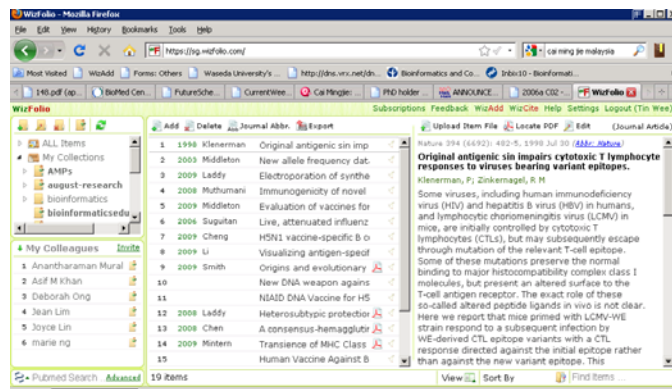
WizFolio - Mozilla Firefox

File Edit View History Bookmarks Tools Help

https://sg.wizfolio.com/

cai ming jie malaysia

Most Visited | WizAdd | Forms: Others | Waseda University's ... | http://dns.vrx.net/dn... | Bioinformatics and Co... | Inbix10 - Bioinformati...

148.pdf (ap... | BioMed Cen... | FutureSche... | CurrentWee... | Cai Mingjie: ... | PhD holder ... | ANNOUNCEMENT... | 2006a C02 -... | WizFolio

WizFolio

Subscriptions Feedback WizAdd WizCite Help Settings Logout (Tin Wee)

ALL Items
My Collections
AMPs
august-research
bioinformatics
bioinformaticsedu

My Colleagues Invite
Anantharaman Mural
Asif M Khan
Deborah Ong
Jean Lim
Joyce Lin
marie ng

Pubmed Search Advanced

Add Delete Journal Abbr. Export

| | | | |
|---|---|---|---|
| 1 | 1998 | Klenerman | Original antigenic sin imp |
| 2 | 2003 | Middleton | New allele frequency dat |
| 3 | 2009 | Laddy | Electroporation of synthe |
| 4 | 2008 | Muthumani | Immunogenicity of novel |
| 5 | 2009 | Middleton | Evaluation of vaccines fo |
| 6 | 2006 | Suguitan | Live, attenuated influenz |
| 7 | 2009 | Cheng | H5N1 vaccine-specific B c |
| 8 | 2009 | Li | Visualizing antigen-specif |
| 9 | 2009 | Smith | Origins and evolutionary |
| 10 | | | New DNA weapon agains |
| 11 | | | NIAID DNA Vaccine for H5 |
| 12 | 2008 | Laddy | Heterosubtypic protectio |
| 13 | 2008 | Chen | A consensus-hemagglutir |
| 14 | 2009 | Mintern | Transience of MHC Class |
| 15 | | | Human Vaccine Against B |

19 items

Upload Item File Locate PDF Edit (Journal Article)

Nature 394 (6692): 482-5, 1998 Jul 30 (Abbr. Nature)

Original antigenic sin impairs cytotoxic T lymphocyte responses to viruses bearing variant epitopes.

Klenerman, P; Zinkernagel, R M

Some viruses, including human immunodeficiency virus (HIV) and hepatitis B virus (HBV) in humans, and lymphocytic choriomeningitis virus (LCMV) in mice, are initially controlled by cytotoxic T lymphocytes (CTLs), but may subsequently escape through mutation of the relevant T-cell epitope. Some of these mutations preserve the normal binding to major histocompatibility complex class I molecules, but present an altered surface to the T-cell antigen receptor. The exact role of these so-called altered peptide ligands in vivo is not clear. Here we report that mice primed with LCMV-WE strain respond to a subsequent infection by WE-derived CTL epitope variants with a CTL response directed against the initial epitope rather than against the new variant epitope. This

View Sort By Find Items